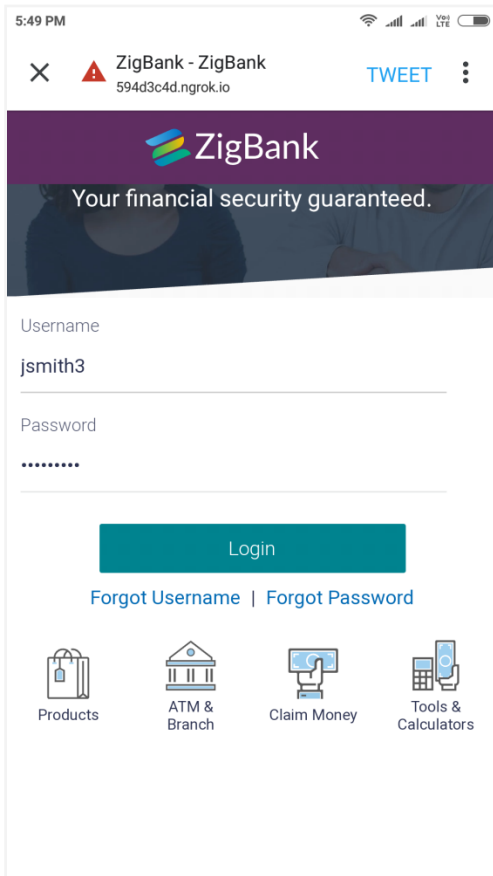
5:49 PM

Vo) LTE

ZigBank - ZigBank
594d3c4d.ngrok.io

TWEET

ZigBank

Your financial security guaranteed.

Username

jsmith3

Password

•••••••••

Login

Forgot Username | Forgot Password

Products

ATM & Branch

Claim Money

Tools & Calculators